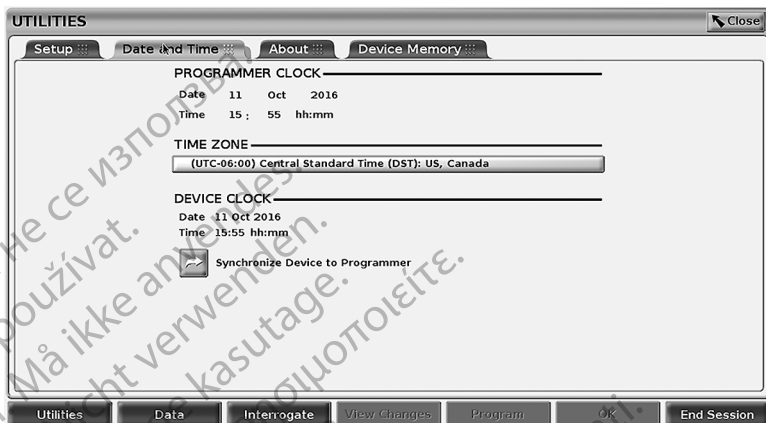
UTILITIES

Close

Setup

Date and Time

About

Device Memory

PROGRAMMER CLOCK

Date 11 Oct 2016

Time 15 : 55 hh:mm

TIME ZONE

(UTC-06:00) Central Standard Time (DST): US, Canada

DEVICE CLOCK

Date 11 Oct 2016

Time 15:55 hh:mm

Synchronize Device to Programmer

Utilities

Data

Interrogate

View Changes

Program

OK

End Session

Не се използва.
Nepoužívat.
Må ikke anvendes.
Nicht verwenden.
Ärge kasutage.
Μη χρησιμοποιείτε.